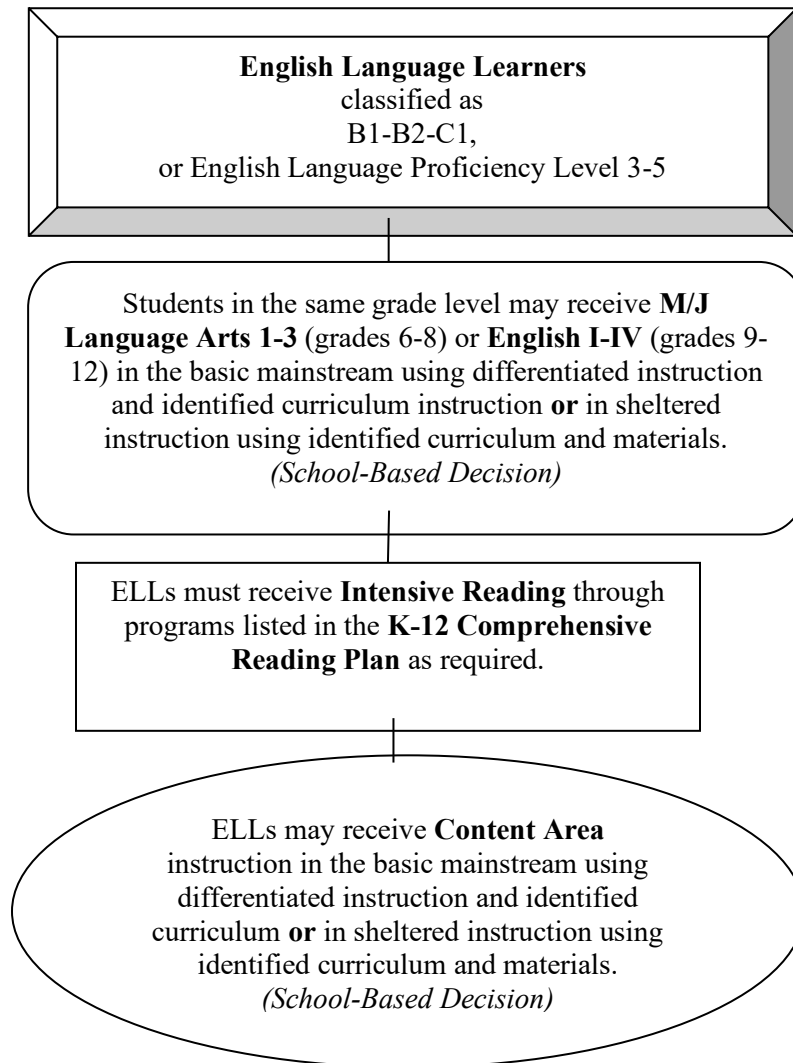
English Language Learners
classified as
B1-B2-C1,
or English Language Proficiency Level 3-5

Students in the same grade level may receive M/J Language Arts 1-3 (grades 6-8) or English I-IV (grades 9-12) in the basic mainstream using differentiated instruction and identified curriculum instruction or in sheltered instruction using identified curriculum and materials.
(School-Based Decision)

ELLs must receive Intensive Reading through programs listed in the K-12 Comprehensive Reading Plan as required.

ELLs may receive Content Area instruction in the basic mainstream using differentiated instruction and identified curriculum or in sheltered instruction using identified curriculum and materials.
(School-Based Decision)